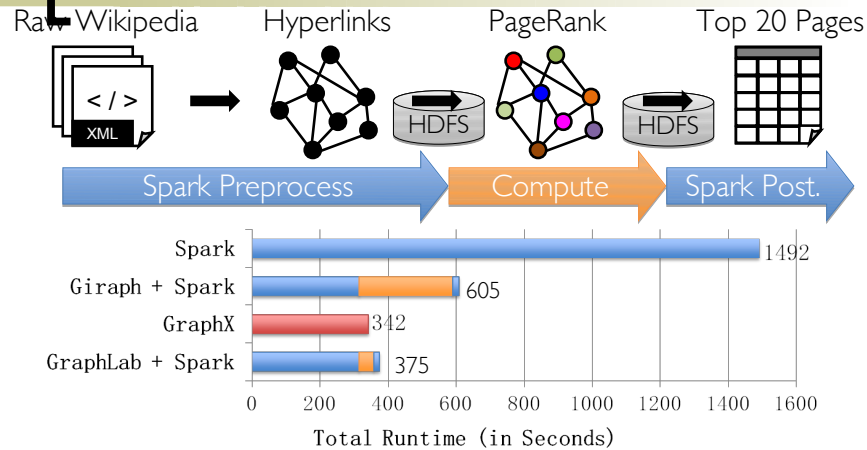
Raw Wikipedia

Hyperlinks

PageRank

Top 20 Pages

< / >

XML

HDFS

HDFS

Spark Preprocess

Compute

Spark Post.

Spark

1492

Giraph + Spark

605

GraphX

342

GraphLab + Spark

375

0 200 400 600 800 1000 1200 1400 1600

Total Runtime (in Seconds)